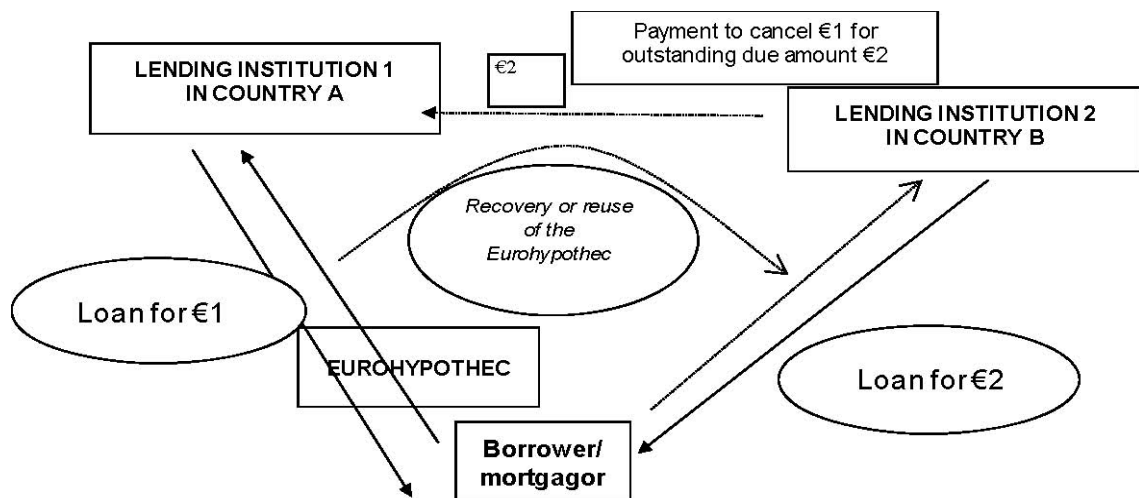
LENDING INSTITUTION 1
IN COUNTRY A

€2

Payment to cancel €1 for outstanding due amount €2

LENDING INSTITUTION 2
IN COUNTRY B

Recovery or reuse of the Eurohypothec

Loan for €1

EUROHYPOTHEC

Loan for €2

Borrower/
mortgagor